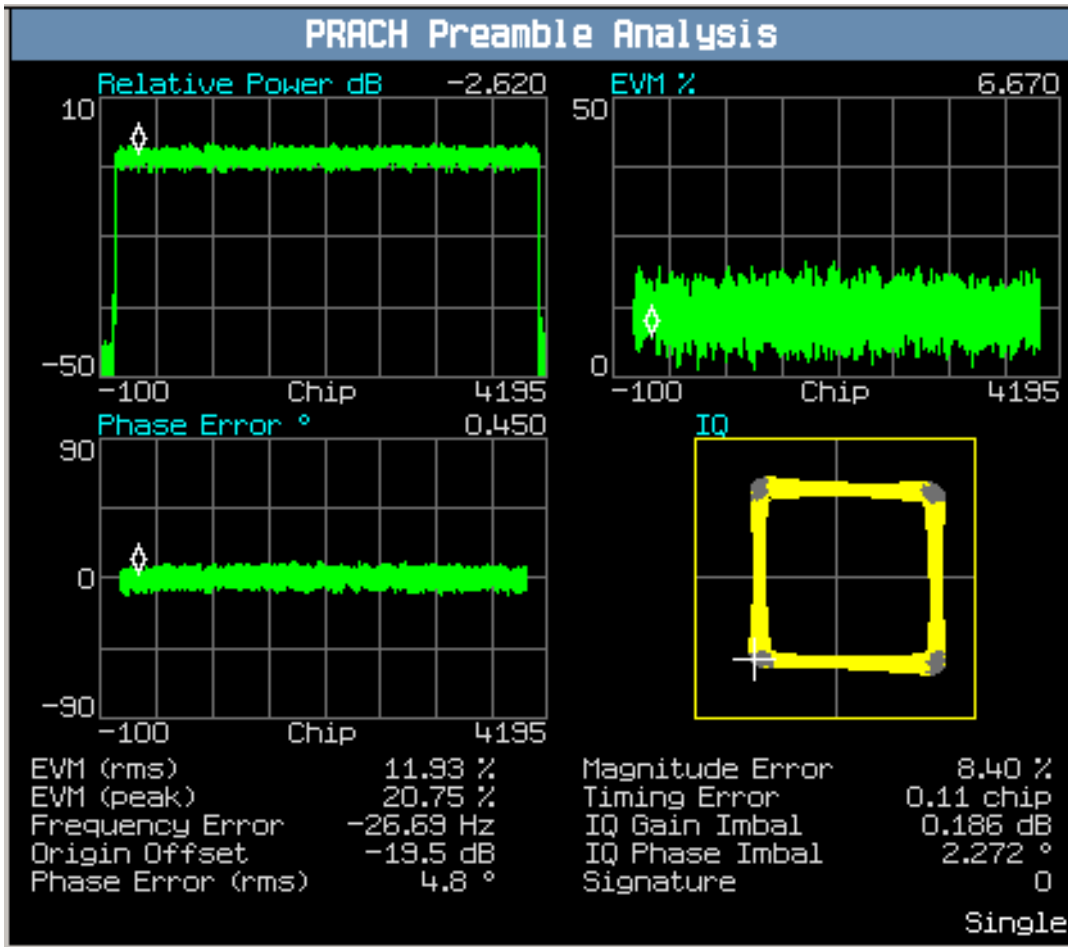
PRACH Preamble Analysis

Relative Power dB -2.620
10
-50
-100 Chip 4195

EVM % 6.670
50
0
-100 Chip 4195

Phase Error ° 0.450
90
0
-90
-100 Chip 4195

IQ

| | |
|---|---|
| EVM (rms) | 11.93 % |
| EVM (peak) | 20.75 % |
| Frequency Error | -26.69 Hz |
| Origin Offset | -19.5 dB |
| Phase Error (rms) | 4.8 ° |

| | |
|---|---|
| Magnitude Error | 8.40 % |
| Timing Error | 0.11 chip |
| IQ Gain Imbal | 0.186 dB |
| IQ Phase Imbal | 2.272 ° |
| Signature | 0 |

Single